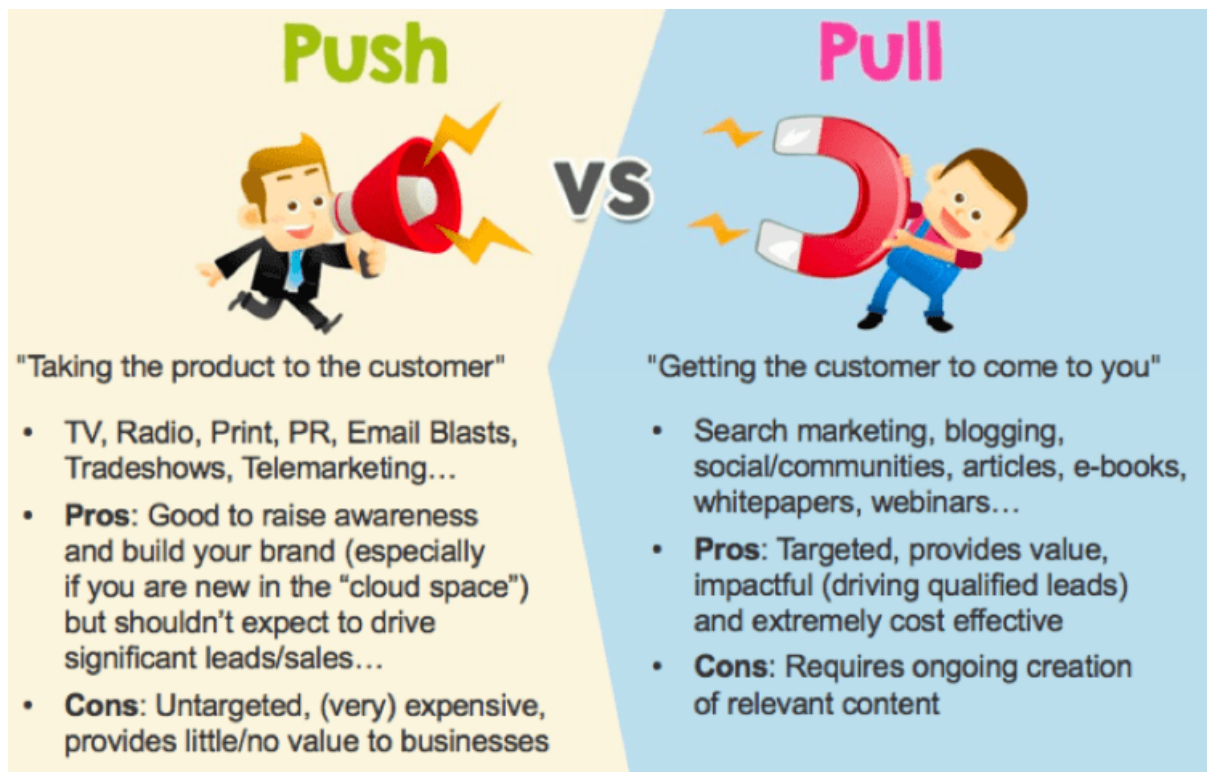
Push

VS

Pull

"Taking the product to the customer"

- TV, Radio, Print, PR, Email Blasts, Tradeshows, Telemarketing…
- **Pros**: Good to raise awareness and build your brand (especially if you are new in the "cloud space") but shouldn't expect to drive significant leads/sales…
- **Cons**: Untargeted, (very) expensive, provides little/no value to businesses

"Getting the customer to come to you"

- Search marketing, blogging, social/communities, articles, e-books, whitepapers, webinars…
- **Pros**: Targeted, provides value, impactful (driving qualified leads) and extremely cost effective
- **Cons**: Requires ongoing creation of relevant content